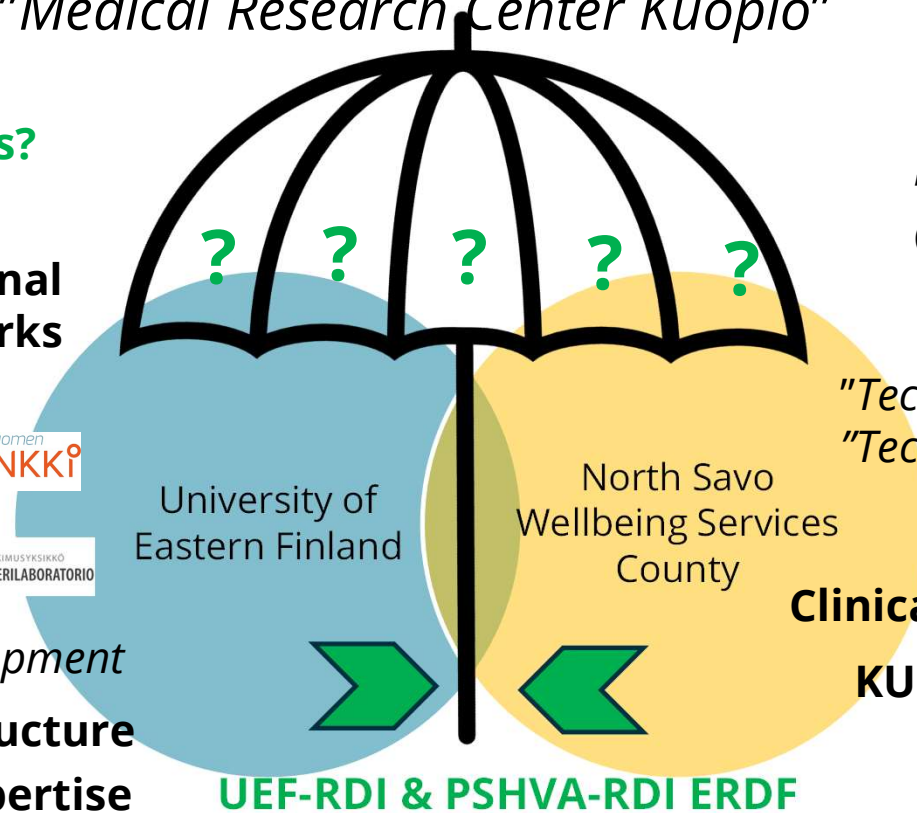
"Medical Research Center Kuopio"

s?

nal
rks

omen
NKKI

IMUSYKSIKKÖ
ERILABORATORIO

pment

ucture
pertise

? ? ? ? ?

University of Eastern Finland

North Savo Wellbeing Services County

"Tec
"Tec

Clinic

KU

UEF-RDI & PSHVA-RDI ERDF